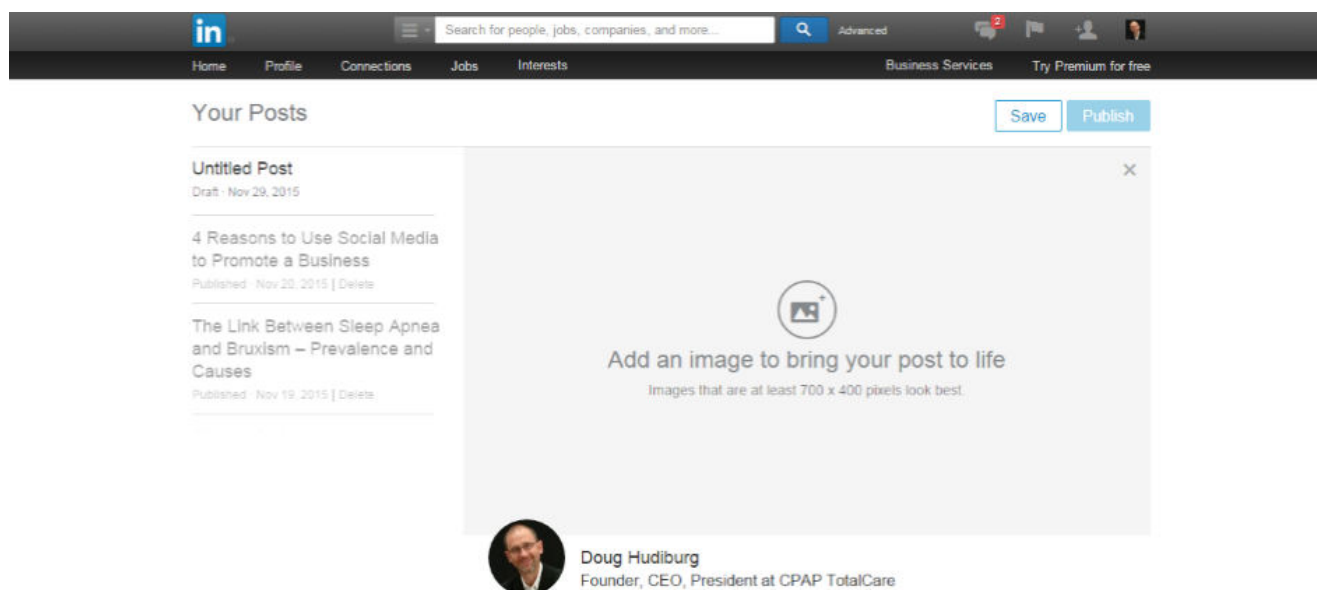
in

Search for people, jobs, companies, and more...

Advanced

2

Home Profile Connections Jobs Interests

Business Services Try Premium for free

Your Posts

Save Publish

Untitled Post
Draft · Nov 29, 2015

4 Reasons to Use Social Media to Promote a Business
Published · Nov 20, 2015 | Delete

The Link Between Sleep Apnea and Bruxism – Prevalence and Causes
Published · Nov 19, 2015 | Delete

×

Add an image to bring your post to life
Images that are at least 700 x 400 pixels look best.

Doug Hudiburg
Founder, CEO, President at CPAP TotalCare